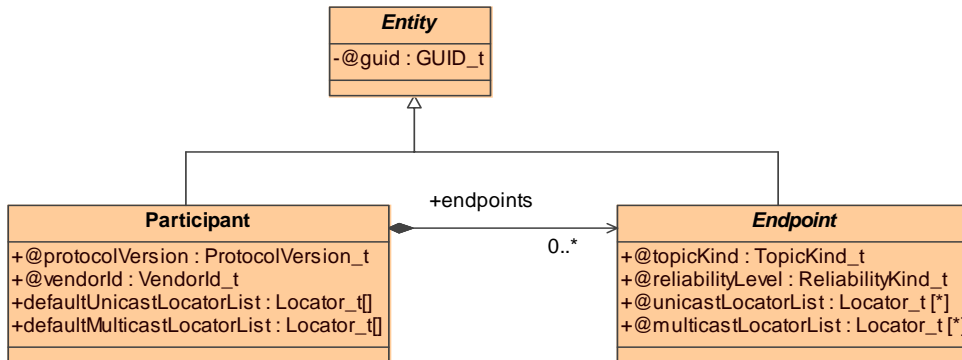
Entity

-@guid : GUID_t

+endpoints

Participant

+@protocolVersion : ProtocolVersion_t
+@vendorId : VendorId_t
+defaultUnicastLocatorList : Locator_t[]
+defaultMulticastLocatorList : Locator_t[]

0..*

Endpoint

+@topicKind : TopicKind_t
+@reliabilityLevel : ReliabilityKind_t
+@unicastLocatorList : Locator_t [*]
+@multicastLocatorList : Locator_t [*]